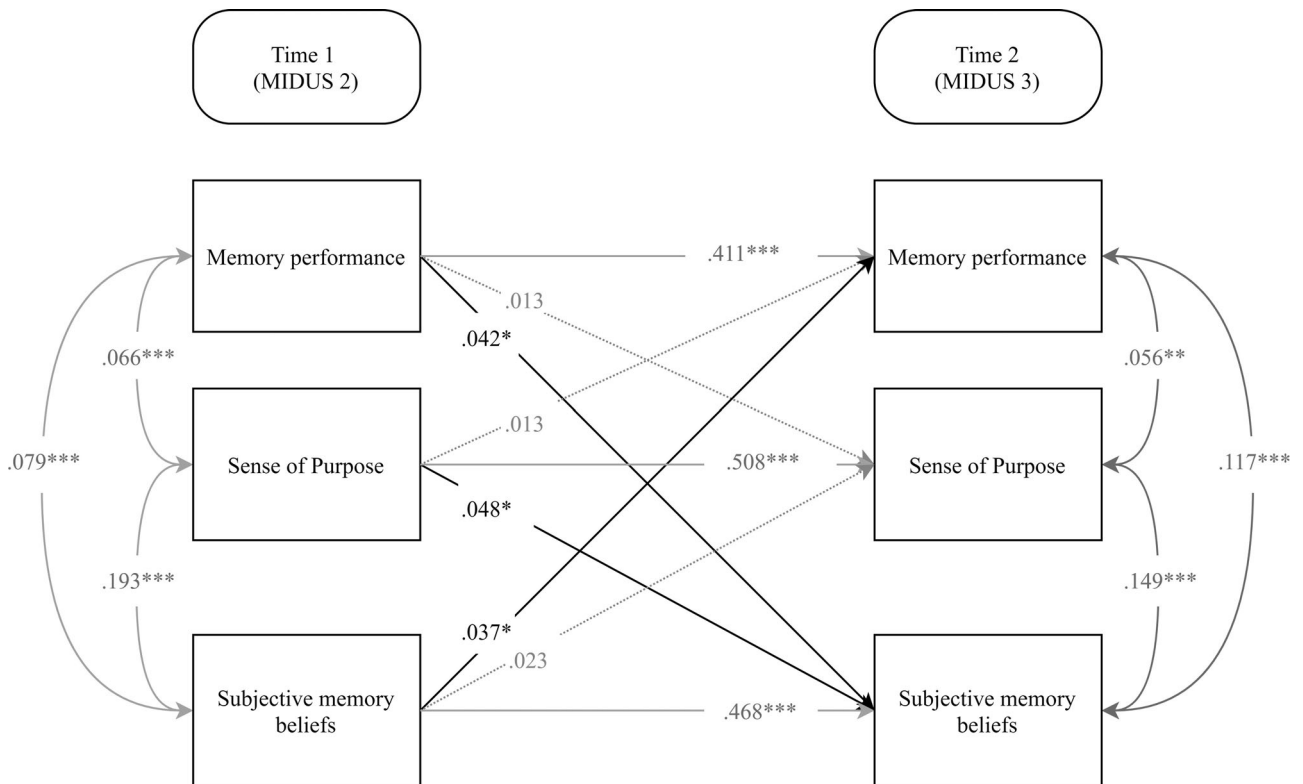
Time 1 (MIDUS 2)

Time 2 (MIDUS 3)

Memory performance

.411***

Memory performance

.013

.042*

.066***

.056**

.013

.079***

Sense of Purpose

.508***

Sense of Purpose

.117***

.048*

.193***

.149***

.037*

.023

Subjective memory beliefs

.468***

Subjective memory beliefs